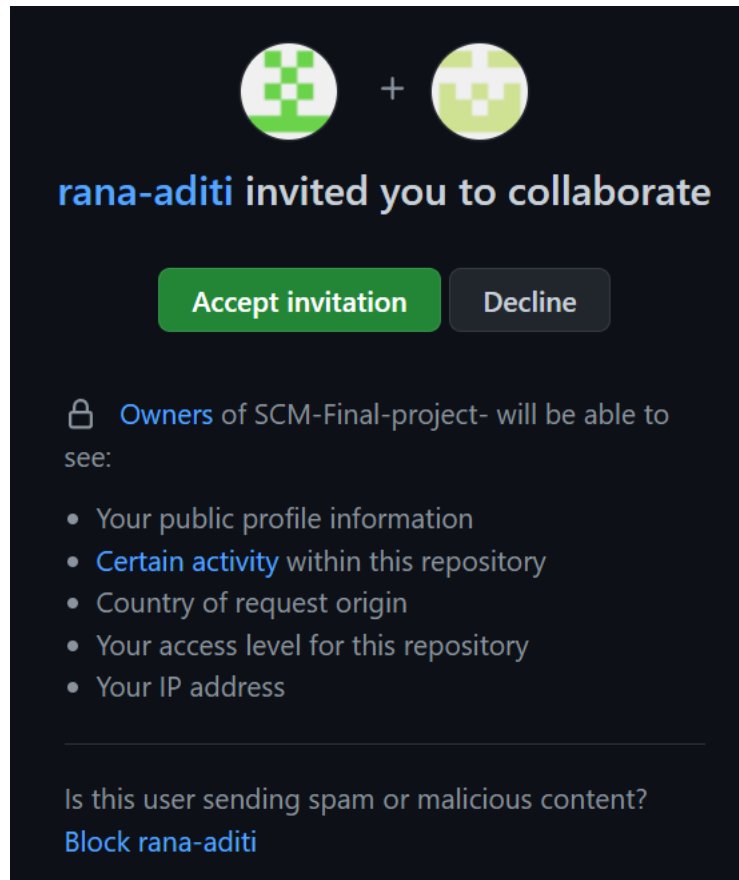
+

rana-aditi invited you to collaborate

Accept invitation Decline

Owners of SCM-Final-project- will be able to see:

- Your public profile information
- Certain activity within this repository
- Country of request origin
- Your access level for this repository
- Your IP address

Is this user sending spam or malicious content?
Block rana-aditi